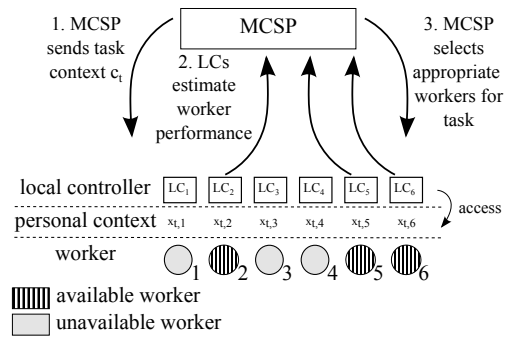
MCSP

1. MCSP sends task context $c_t$

2. LCs estimate worker performance

3. MCSP selects appropriate workers for task

local controller $LC_1$ $LC_2$ $LC_3$ $LC_4$ $LC_5$ $LC_6$

personal context $x_{t,1}$ $x_{t,2}$ $x_{t,3}$ $x_{t,4}$ $x_{t,5}$ $x_{t,6}$

access

worker 1 2 3 4 5 6

available worker

unavailable worker